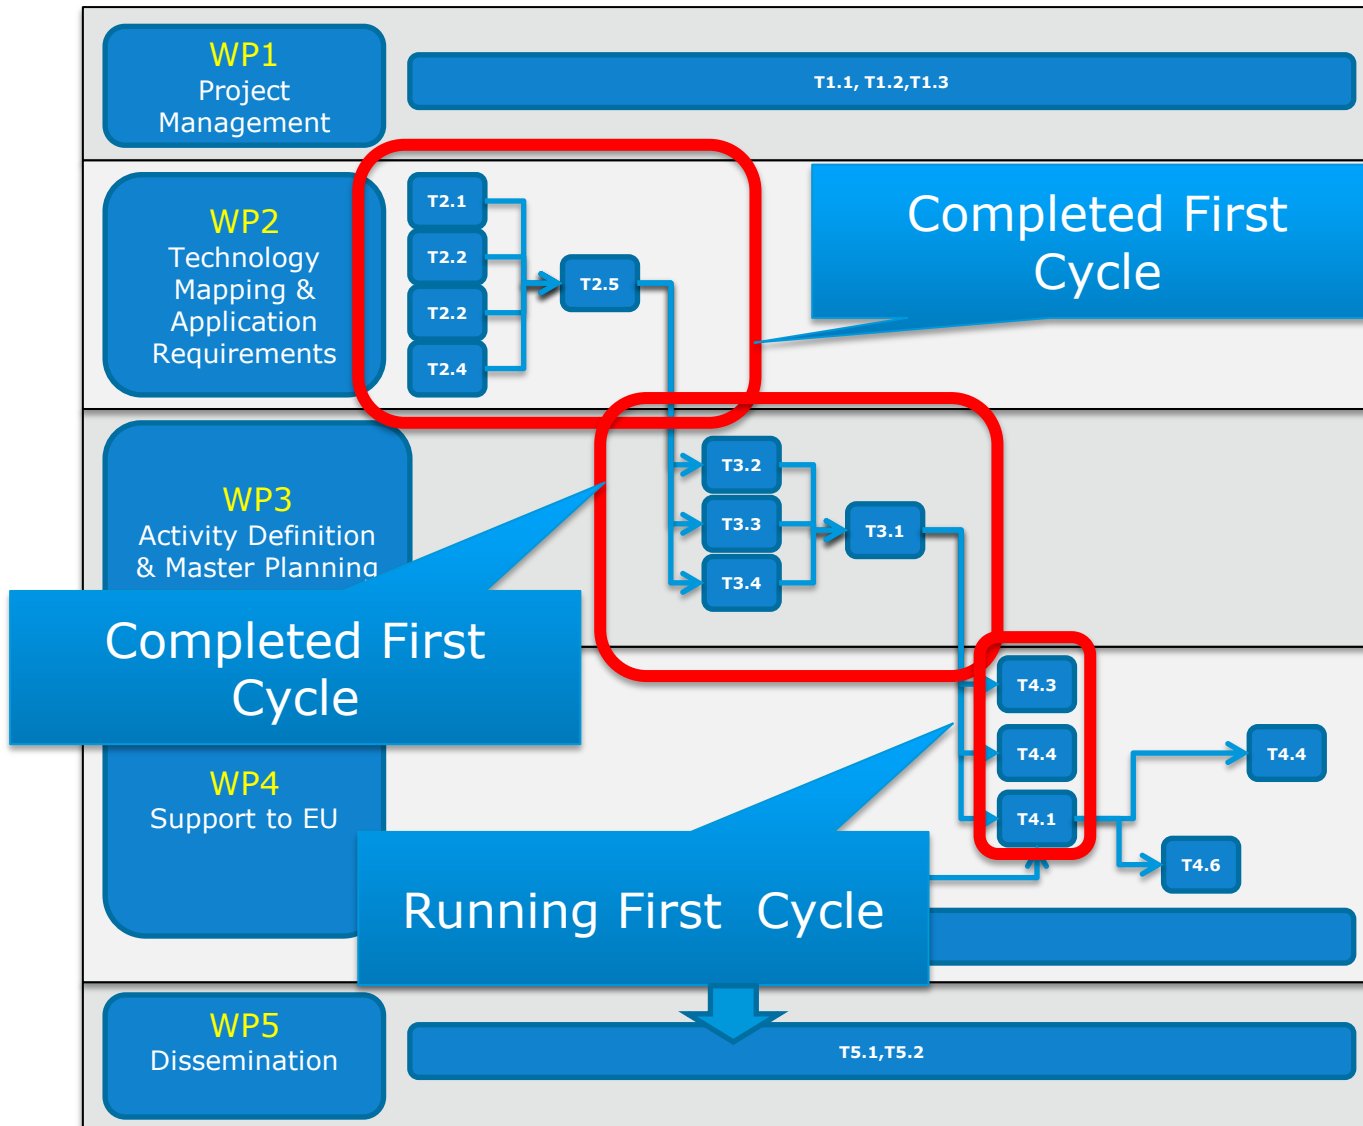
WP1
Project Management

T1.1, T1.2,T1.3

WP2
Technology Mapping & Application Requirements

T2.1
T2.2
T2.2
T2.4
T2.5

Completed First Cycle

WP3
Activity Definition & Master Planning

T3.2
T3.3
T3.4
T3.1

Completed First Cycle

WP4
Support to EU

T4.3
T4.4
T4.1
T4.4
T4.6

Running First Cycle

WP5
Dissemination

T5.1,T5.2